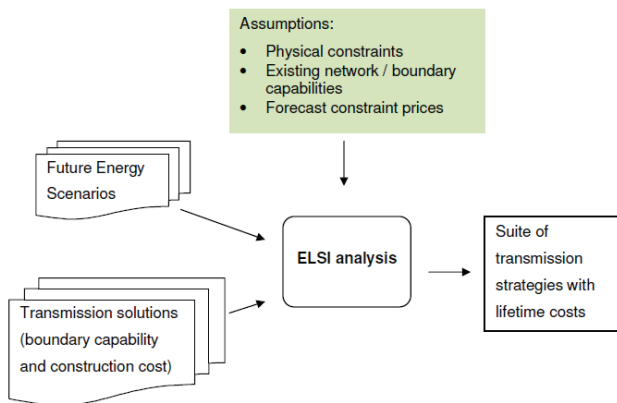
Assumptions:
- Physical constraints
- Existing network / boundary capabilities
- Forecast constraint prices

Future Energy Scenarios

ELSI analysis

Suite of transmission strategies with lifetime costs

Transmission solutions (boundary capability and construction cost)